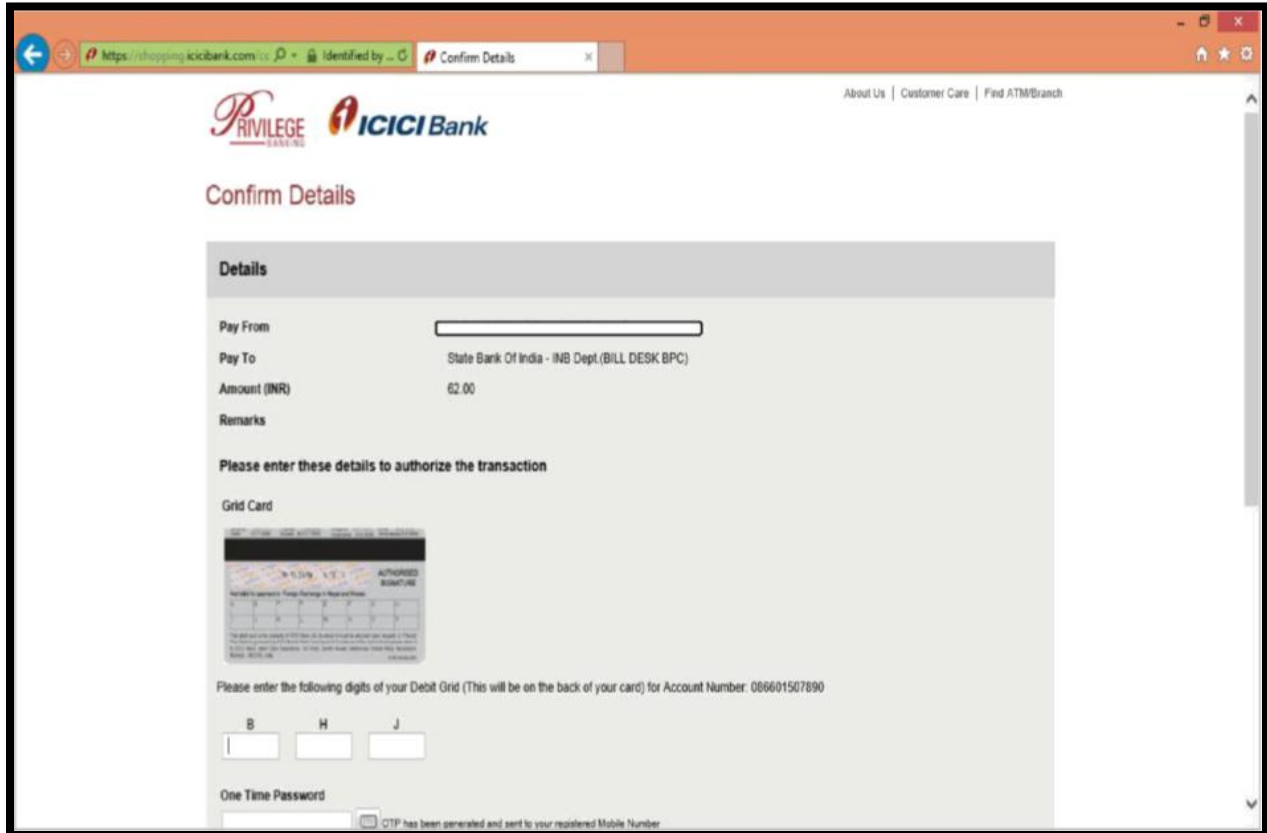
https://shopping.icicibank.com/c Identified by ... Confirm Details

About Us | Customer Care | Find ATM/Branch

PRIVILEGE BANKING ICICI Bank

Confirm Details

Details

Pay From

Pay To State Bank Of India - INB Dept.(BILL DESK BPC)

Amount (INR) 62.00

Remarks

Please enter these details to authorize the transaction

Grid Card

AUTHORISED SIGNATURE

Please enter the following digits of your Debit Grid (This will be on the back of your card) for Account Number: 086601507890

B H J

One Time Password

OTP has been generated and sent to your registered Mobile Number